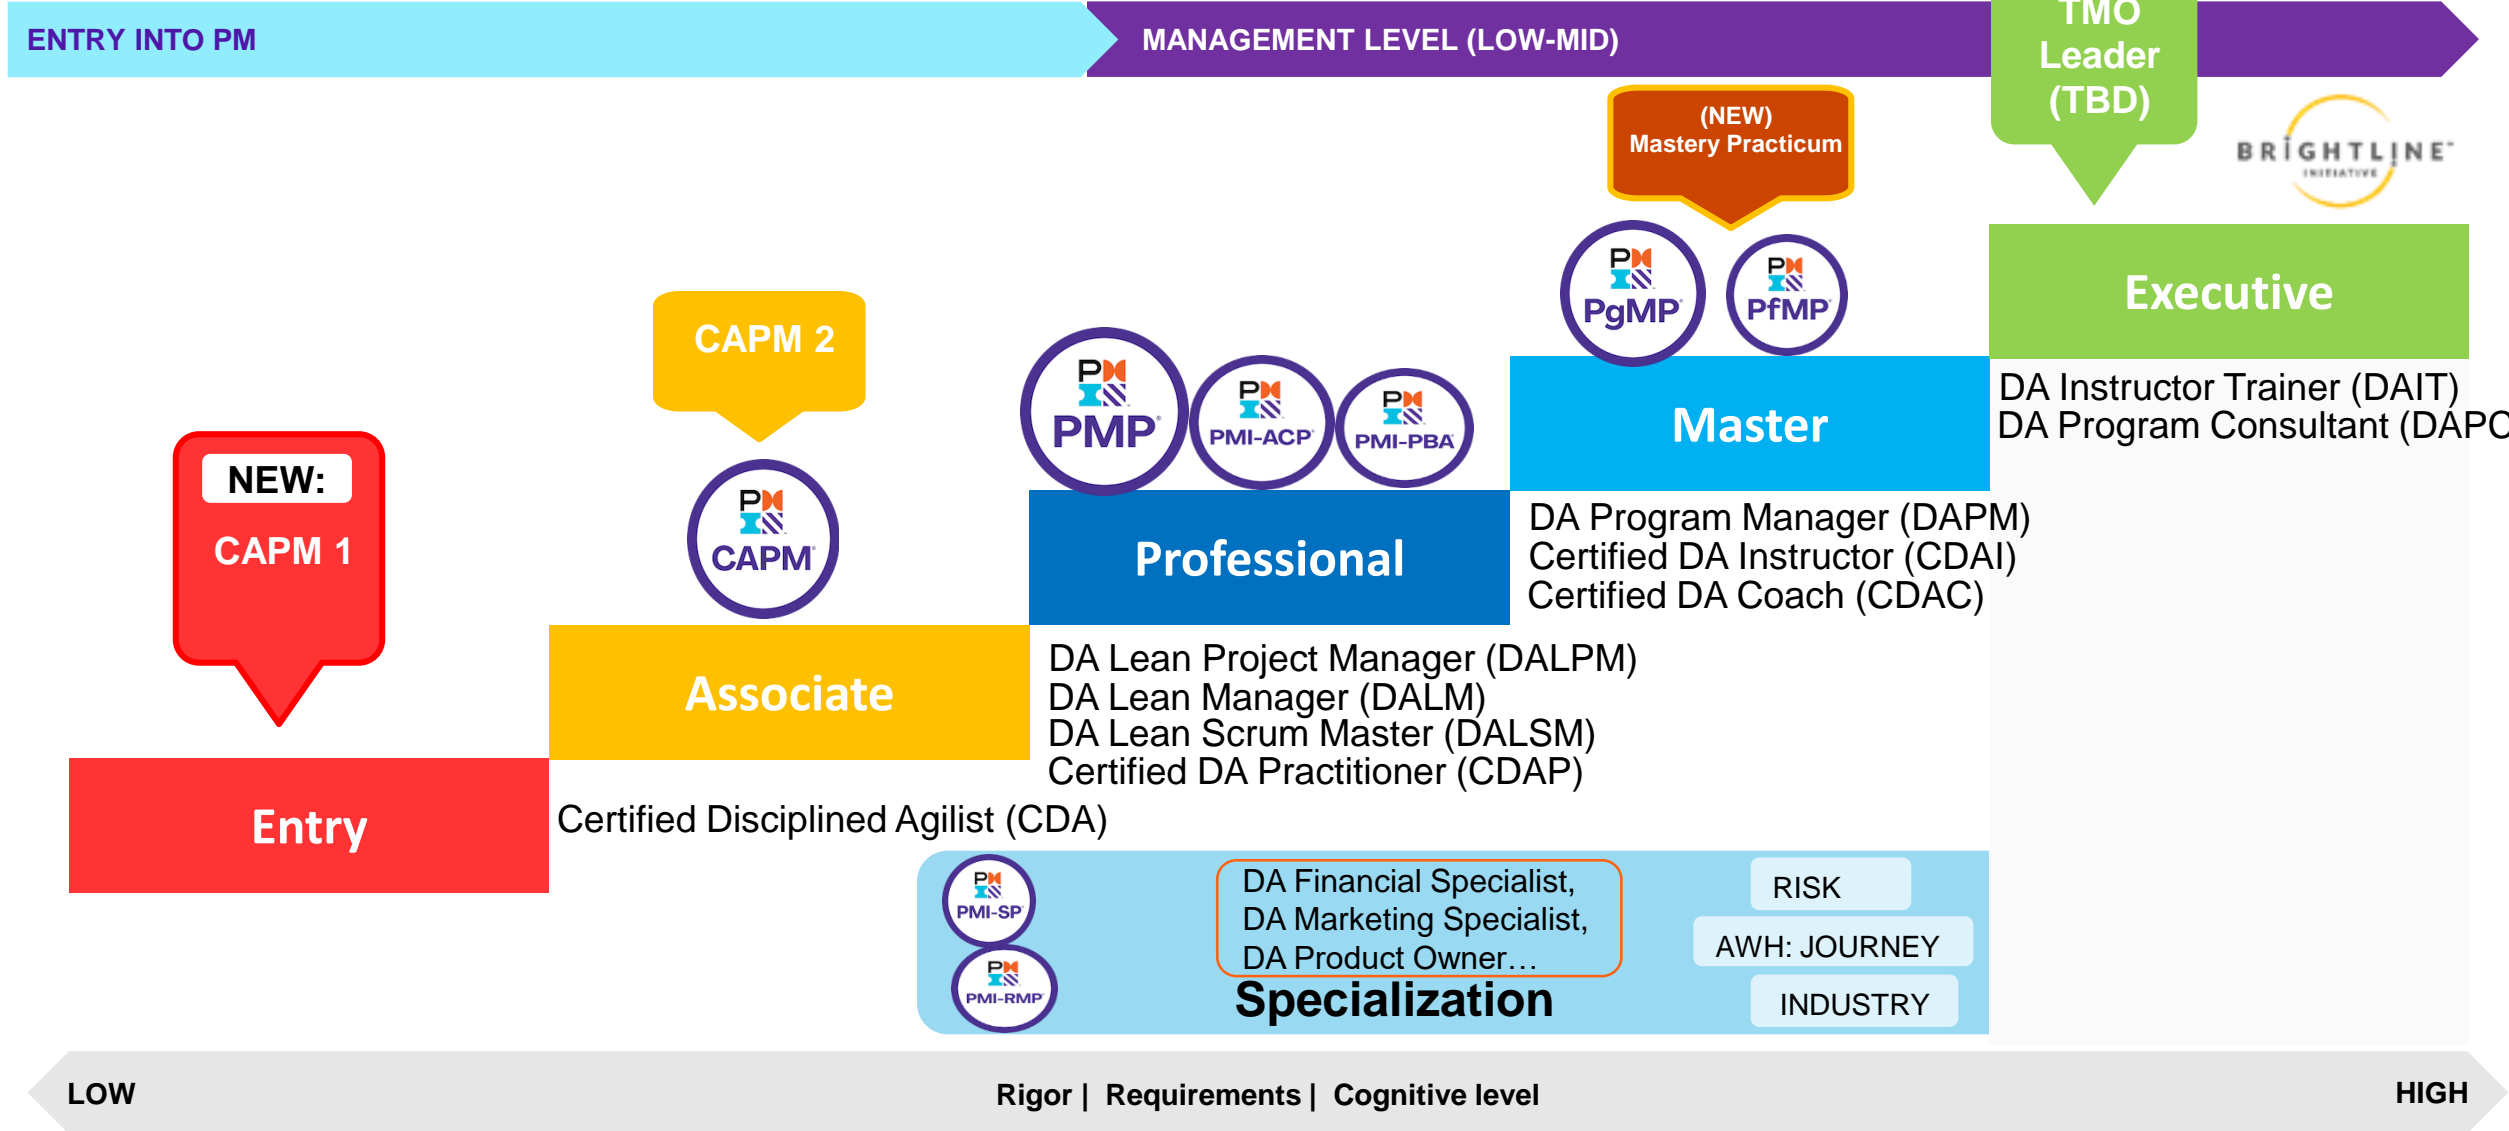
ENTRY INTO PM

MANAGEMENT LEVEL (LOW-MID)

TMO Leader (TBD)

BRIGHTLINE INITIATIVE

(NEW) Mastery Practicum

PgMP

PfMP

Executive

DA Instructor Trainer (DAIT)
DA Program Consultant (DAPC

CAPM 2

PMP

PMI-ACP

PMI-PBA

Master

NEW:
CAPM 1

CAPM

Professional

DA Program Manager (DAPM)
Certified DA Instructor (CDAI)
Certified DA Coach (CDAC)

Associate

DA Lean Project Manager (DALPM)
DA Lean Manager (DALM)
DA Lean Scrum Master (DALSM)
Certified DA Practitioner (CDAP)

Entry

Certified Disciplined Agilist (CDA)

PMI-SP

PMI-RMP

DA Financial Specialist,
DA Marketing Specialist,
DA Product Owner…

Specialization

RISK

AWH: JOURNEY

INDUSTRY

LOW

Rigor | Requirements | Cognitive level

HIGH